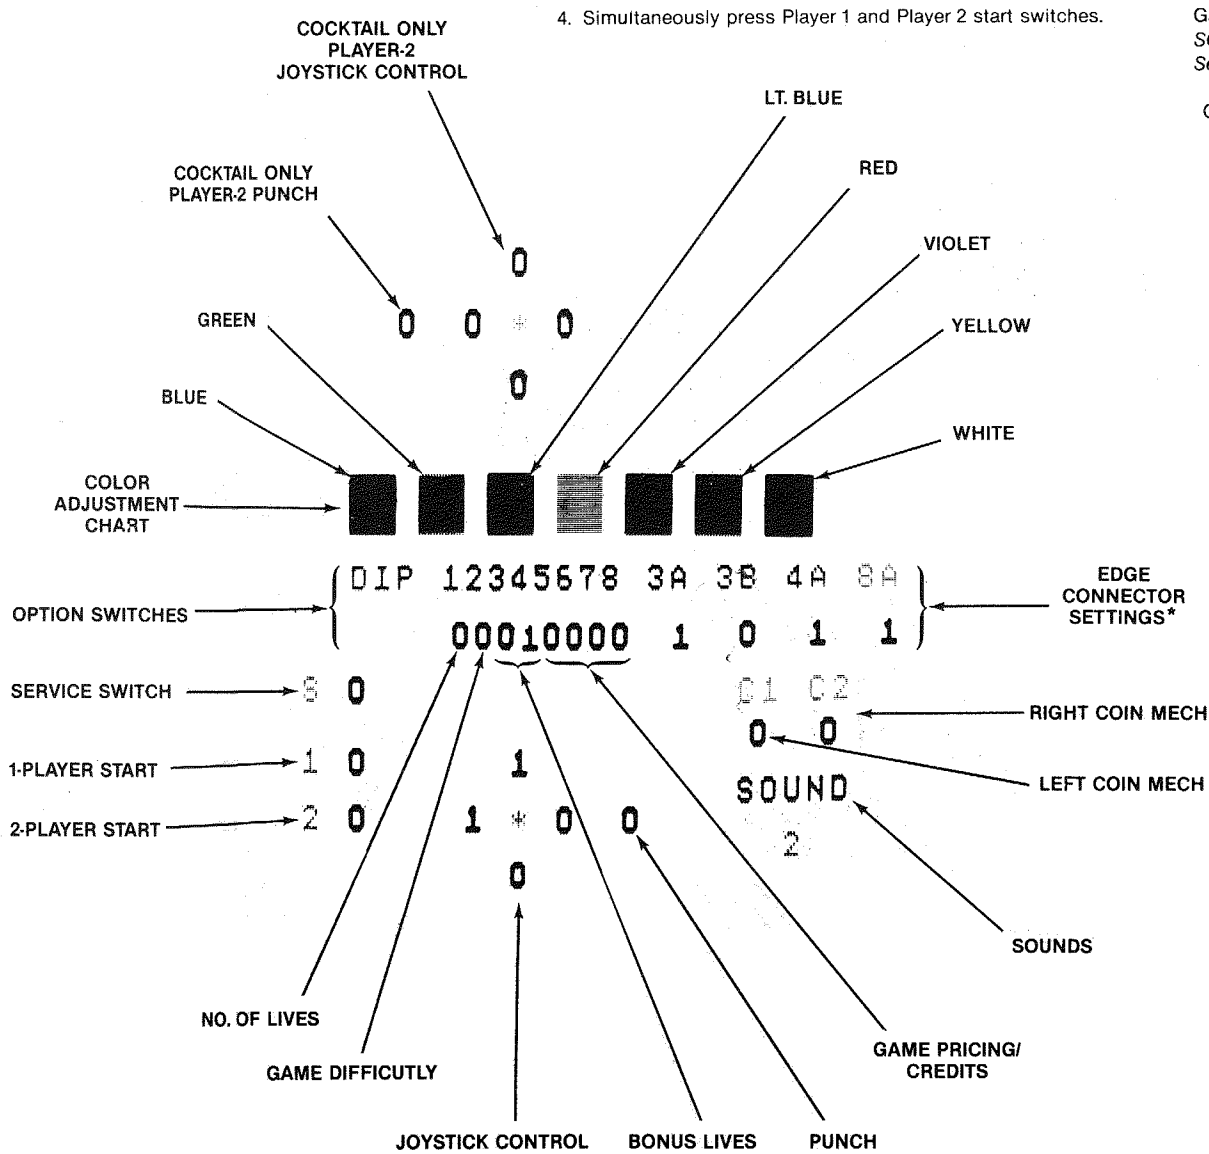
4. Simultaneously press Player 1 and Player 2 start switches.

Ga
Sc
Sc

C

COCKTAIL ONLY PLAYER-2 JOYSTICK CONTROL

LT. BLUE

COCKTAIL ONLY PLAYER-2 PUNCH

RED

VIOLET

0

GREEN

0 0 * 0

YELLOW

BLUE

0

WHITE

COLOR ADJUSTMENT CHART

DIP 12345678 3A 3B 4A 8A

OPTION SWITCHES

00010000 1 0 1 1

EDGE CONNECTOR SETTINGS*

SERVICE SWITCH

S 0

C1 C2

RIGHT COIN MECH

0 0

1-PLAYER START

1 0 1

LEFT COIN MECH

SOUND

2-PLAYER START

2 0 1 * 0 0

2

0

SOUNDS

NO. OF LIVES

GAME DIFFICUTLY

GAME PRICING/ CREDITS

JOYSTICK CONTROL

BONUS LIVES

PUNCH